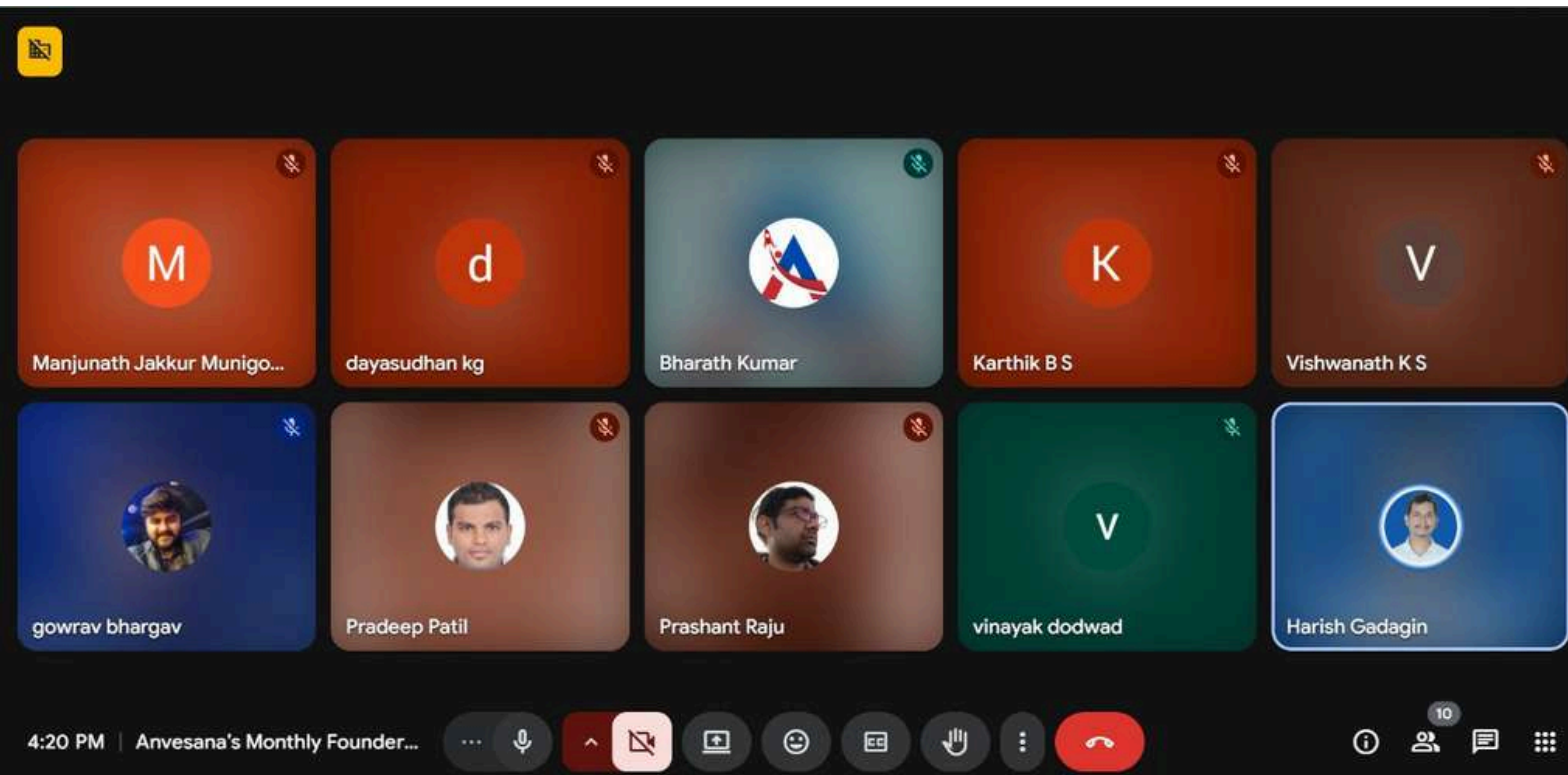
M
Manjunath Jakkur Munigo...

d
dayasudhan kg

Bharath Kumar

K
Karthik B S

V
Vishwanath K S

gowrav bhargav

Pradeep Patil

Prashant Raju

V
vinayak dodwad

Harish Gadagin

4:20 PM | Anvesana's Monthly Founder...

10